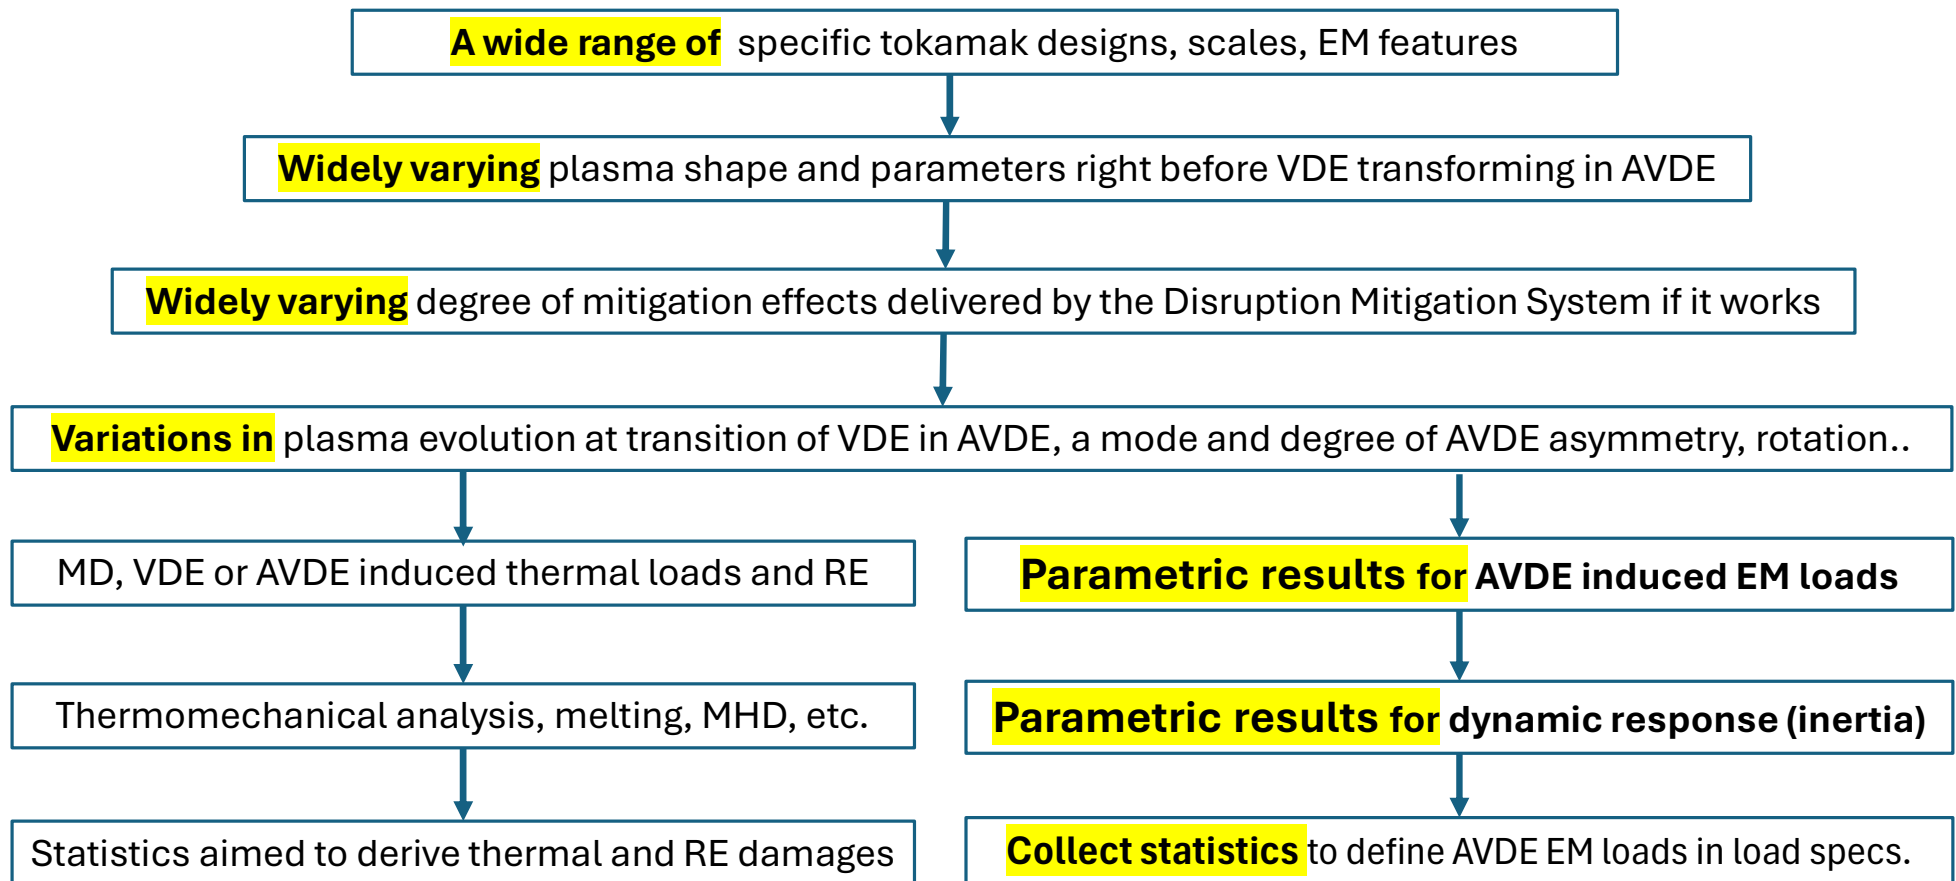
A wide range of specific tokamak designs, scales, EM features

Widely varying plasma shape and parameters right before VDE transforming in AVDE

Widely varying degree of mitigation effects delivered by the Disruption Mitigation System if it works

Variations in plasma evolution at transition of VDE in AVDE, a mode and degree of AVDE asymmetry, rotation..

MD, VDE or AVDE induced thermal loads and RE

Thermomechanical analysis, melting, MHD, etc.

Statistics aimed to derive thermal and RE damages

Parametric results for AVDE induced EM loads

Parametric results for dynamic response (inertia)

Collect statistics to define AVDE EM loads in load specs.